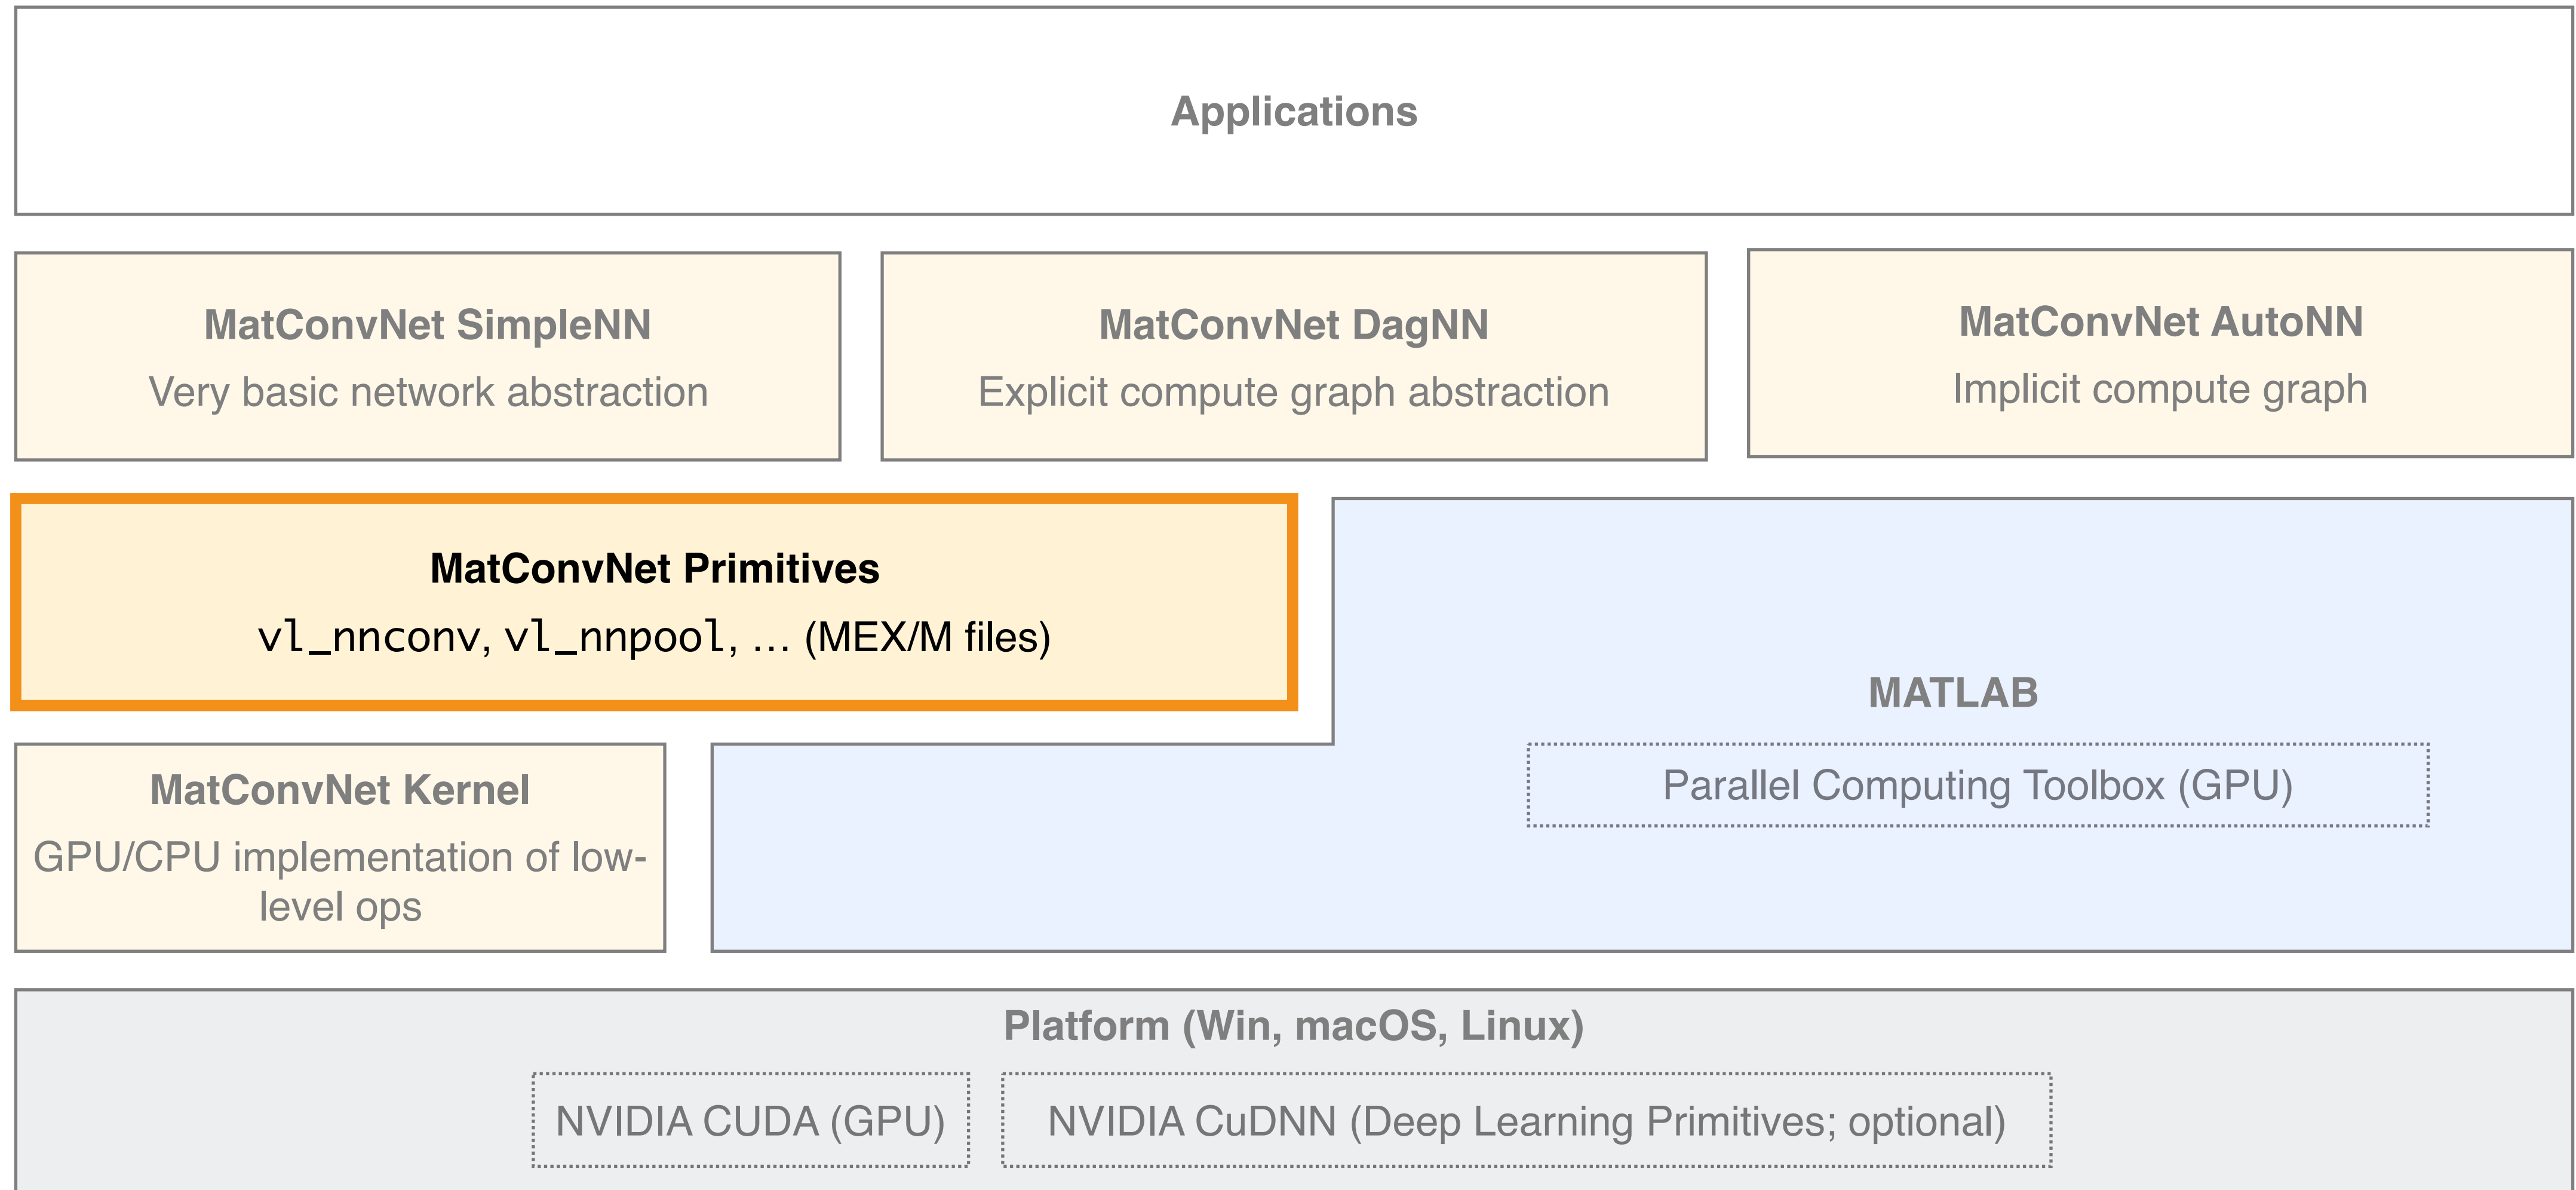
Applications

MatConvNet SimpleNN
Very basic network abstraction

MatConvNet DagNN
Explicit compute graph abstraction

MatConvNet AutoNN
Implicit compute graph

MatConvNet Primitives
vl_nnconv, vl_nnpool, … (MEX/M files)

MATLAB

Parallel Computing Toolbox (GPU)

MatConvNet Kernel
GPU/CPU implementation of low-level ops

Platform (Win, macOS, Linux)

NVIDIA CUDA (GPU)

NVIDIA CuDNN (Deep Learning Primitives; optional)